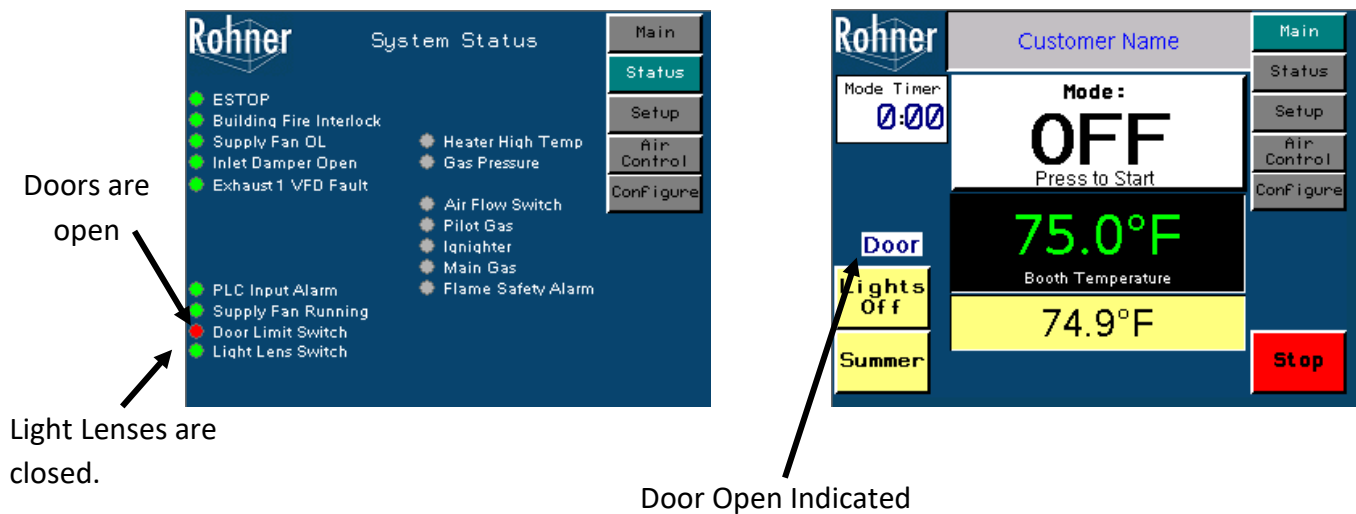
Rohner

System Status

Main

Status

Setup

Air Control

Configure

ESTOP
Building Fire Interlock
Supply Fan OL
Inlet Damper Open
Exhaust 1 VFD Fault

Heater High Temp
Gas Pressure

Air Flow Switch
Pilot Gas
Ignighter
Main Gas
Flame Safety Alarm

PLC Input Alarm
Supply Fan Running
Door Limit Switch
Light Lens Switch

Doors are open

Light Lenses are closed.

Rohner

Customer Name

Main

Status

Setup

Air Control

Configure

Mode Timer
0:00

Mode:
OFF
Press to Start

Door

75.0°F
Booth Temperature

Lights Off

74.9°F

Summer

Stop

Door Open Indicated